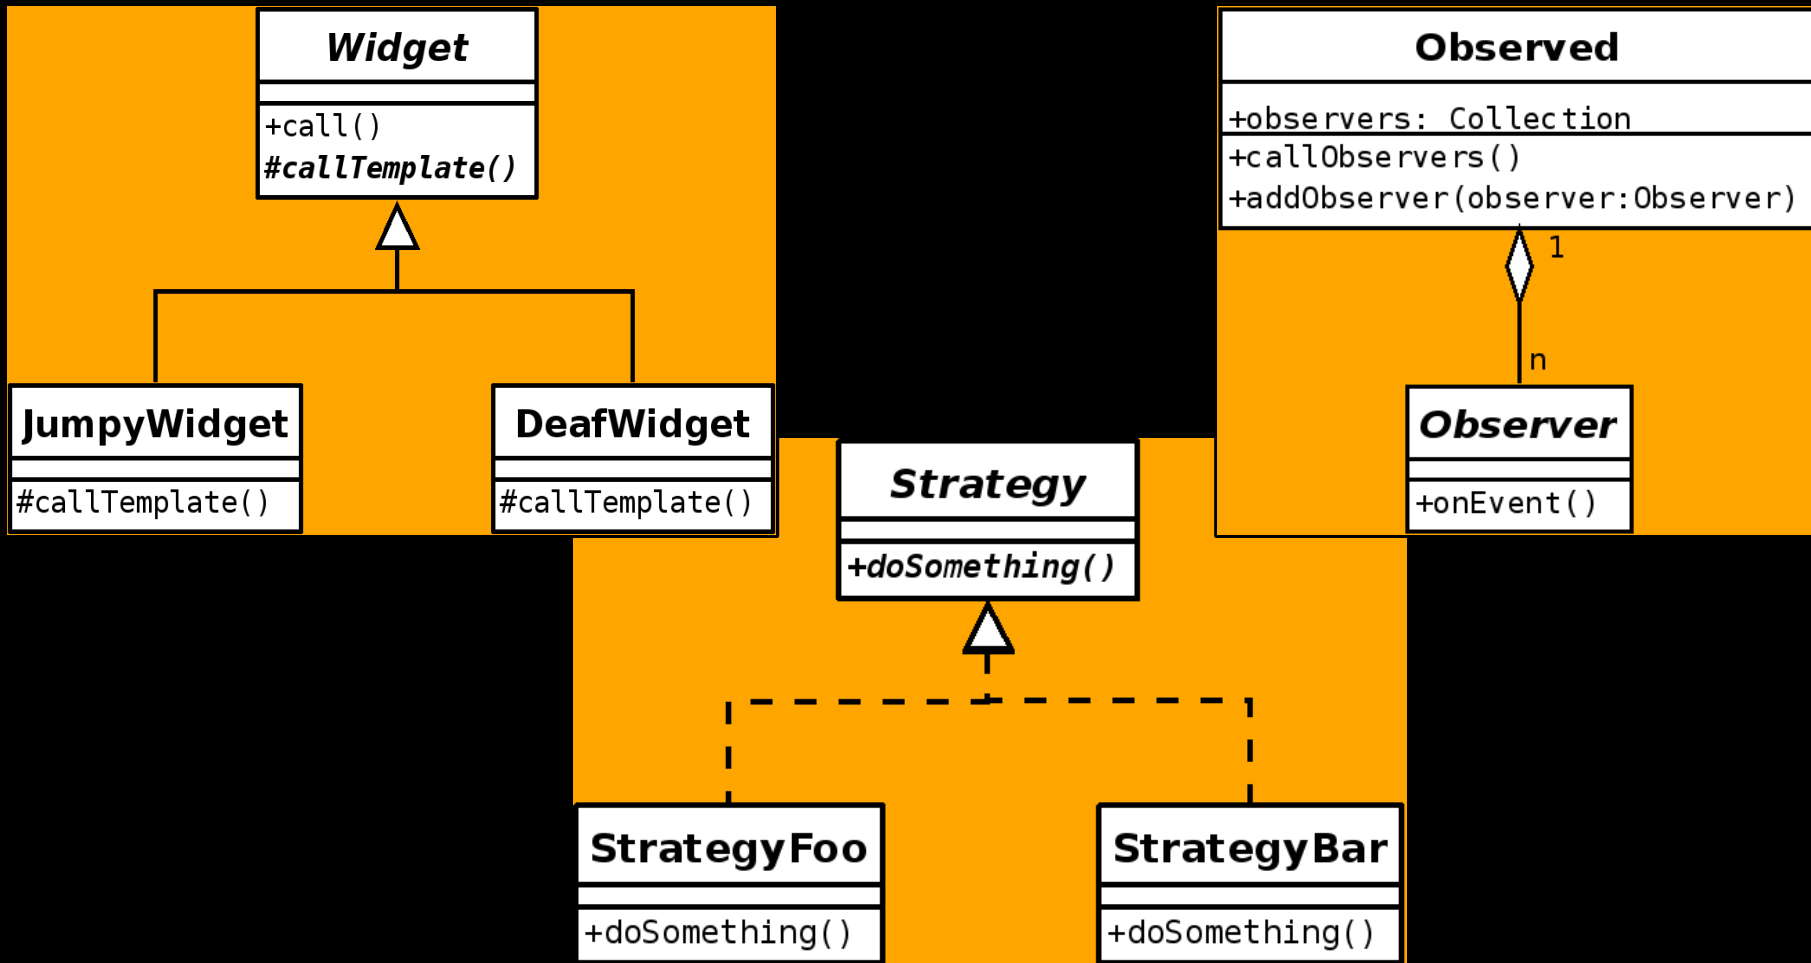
Widget

+call()
#callTemplate()

JumpyWidget

#callTemplate()

DeafWidget

#callTemplate()

Observed

+observers: Collection
+callObservers()
+addObserver(observer:Observer)

1

n

Observer

+onEvent()

Strategy

+doSomething()

StrategyFoo

+doSomething()

StrategyBar

+doSomething()